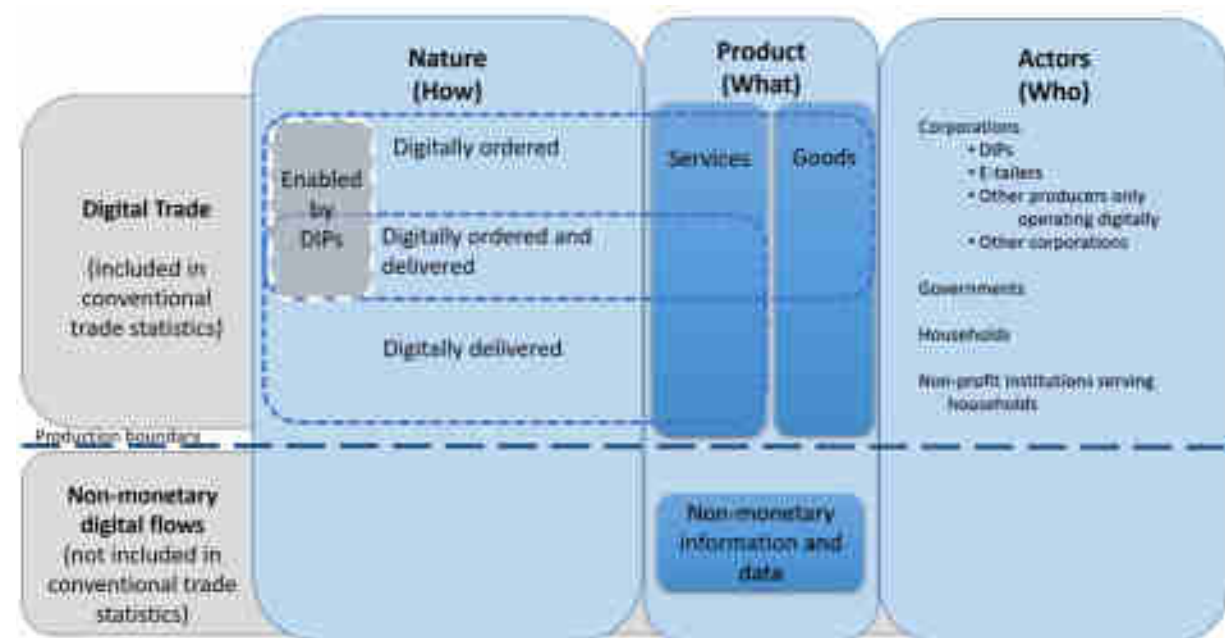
Nature (How)

Product (What)

Actors (Who)

Digital Trade

(included in conventional trade statistics)

Enabled by DIPs

Digitally ordered

Digitally ordered and delivered

Digitally delivered

Services

Goods

Corporations
• DIPs
• E-tailers
• Other producers only operating digitally
• Other corporations

Governments

Households

Non-profit institutions serving households

Production boundary

Non-monetary digital flows (not included in conventional trade statistics)

Non-monetary information and data